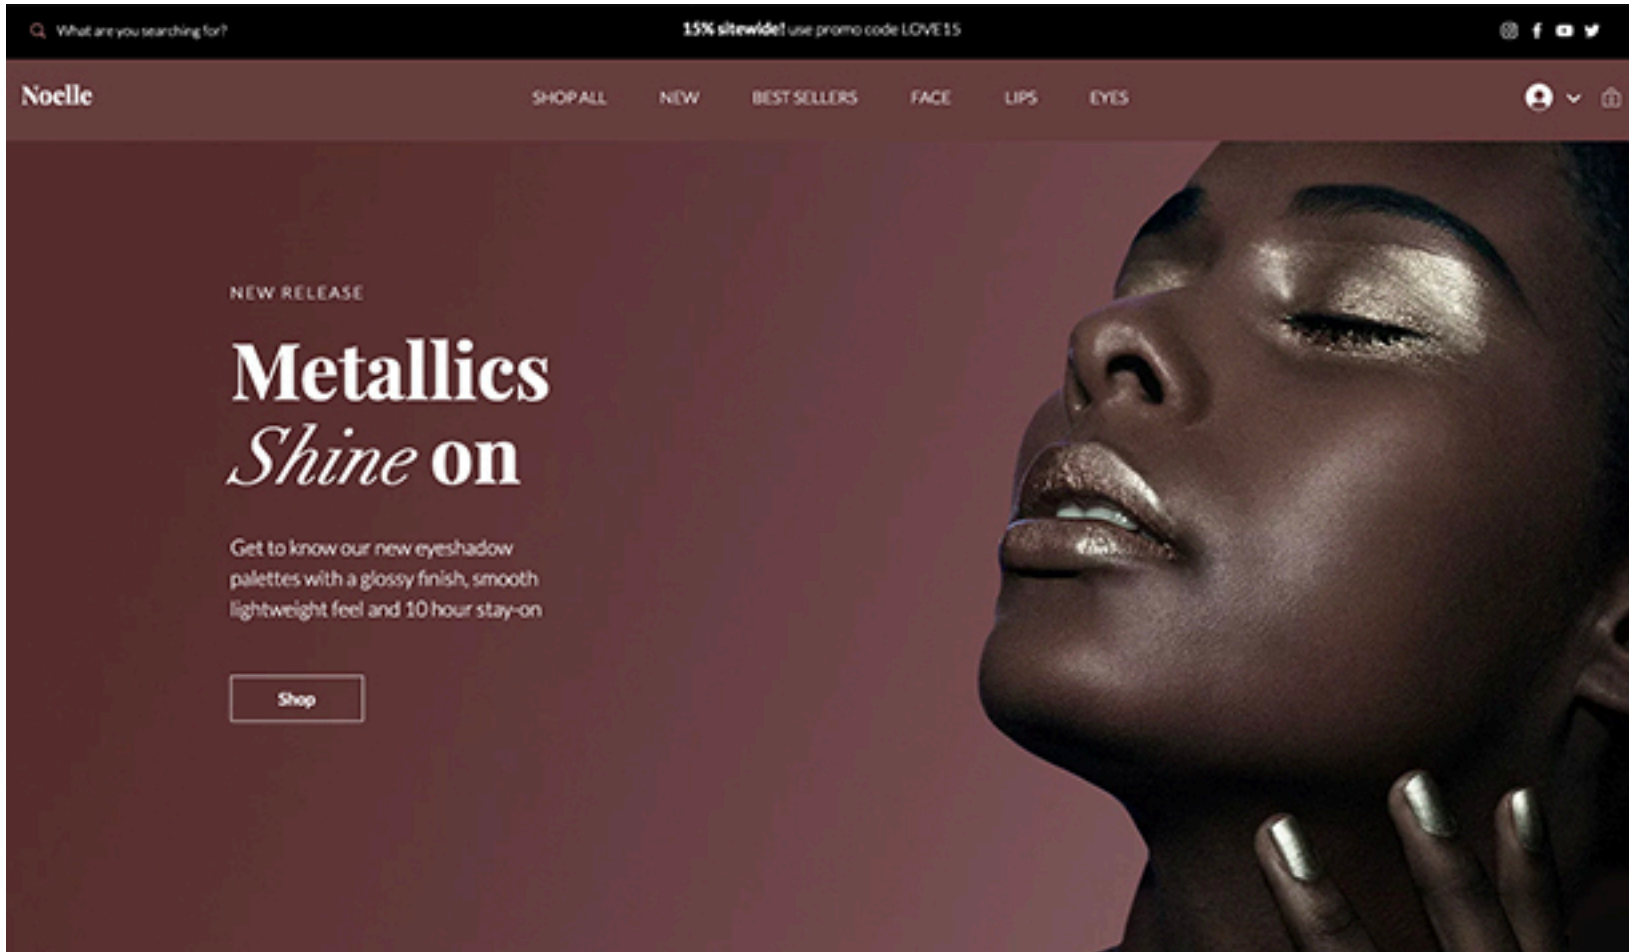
What are you searching for?

15% sitewide! use promo code LOVE15

Noelle

SHOP ALL NEW BEST SELLERS FACE LIPS EYES

NEW RELEASE

Metallics
Shine on

Get to know our new eyeshadow palettes with a glossy finish, smooth lightweight feel and 10 hour stay-on

Shop